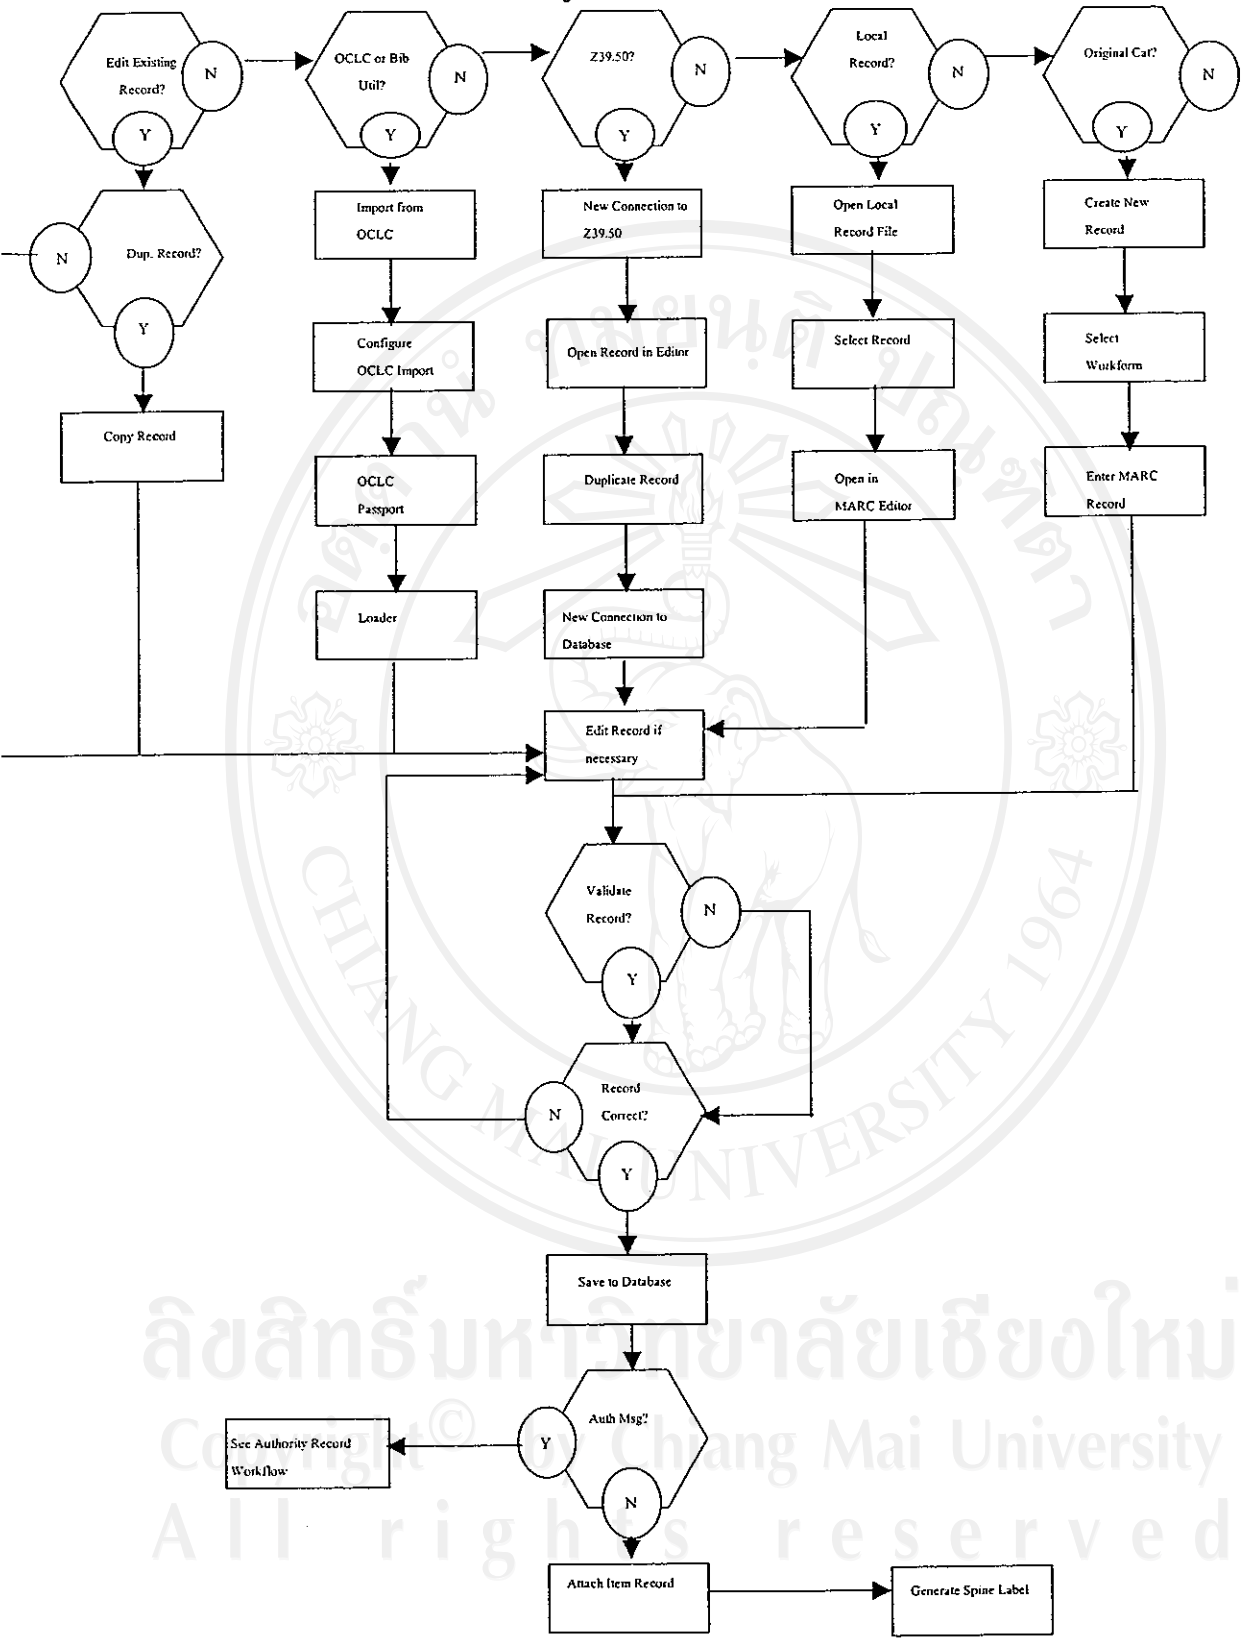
Edit Existing Record?
N
Y
OCLC or Bib Util?
N
Y
Z39.50?
N
Y
Local Record?
N
Y
Original Cat?
N
Y

N
Dup. Record?
Y
Import from OCLC
New Connection to Z39.50
Open Local Record File
Create New Record

Configure OCLC Import
Open Record in Editor
Select Record
Select Workform

Copy Record
OCLC Passport
Duplicate Record
Open in MARC Editor
Enter MARC Record

Loader
New Connection to Database

Edit Record if necessary

Validate Record?
N
Y

Record Correct?
N
Y

Save to Database

Auth Msg?
Y
N
See Authority Record Workflow

Attach Item Record
Generate Spine Label

CHIANG MAI UNIVERSITY 1964
ลิขสิทธิ์มหาวิทยาลัยเชียงใหม่
Copyright© by Chiang Mai University
All rights reserved